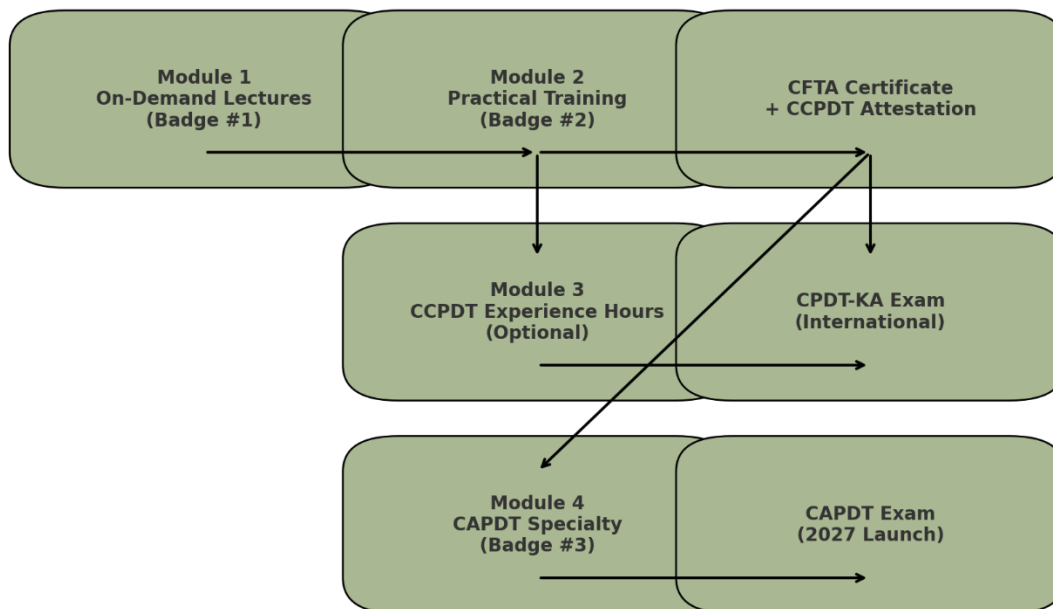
Module 1
On-Demand Lectures
(Badge #1)

Module 2
Practical Training
(Badge #2)

CFTA Certificate
+ CCPDT Attestation

Module 3
CCPDT Experience Hours
(Optional)

CPDT-KA Exam
(International)

Module 4
CAPDT Specialty
(Badge #3)

CAPDT Exam
(2027 Launch)